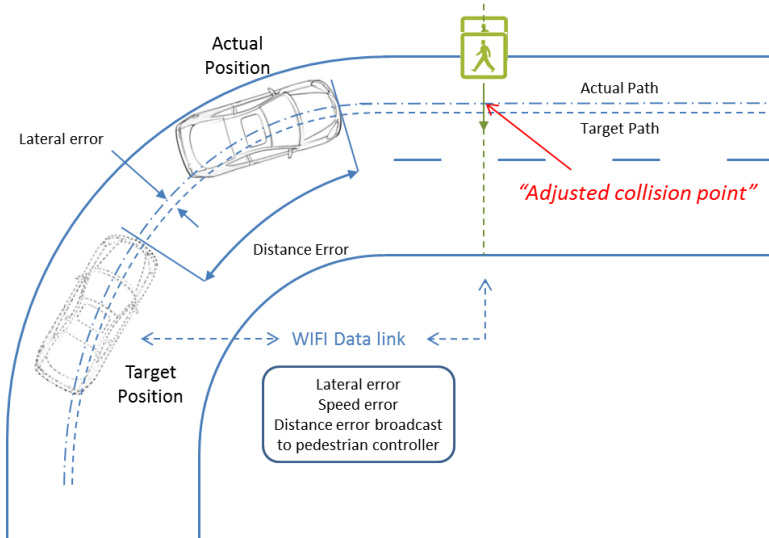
Actual Position

Actual Path

Target Path

Lateral error

"Adjusted collision point"

Distance Error

WIFI Data link

Target Position

Lateral error
Speed error
Distance error broadcast to pedestrian controller